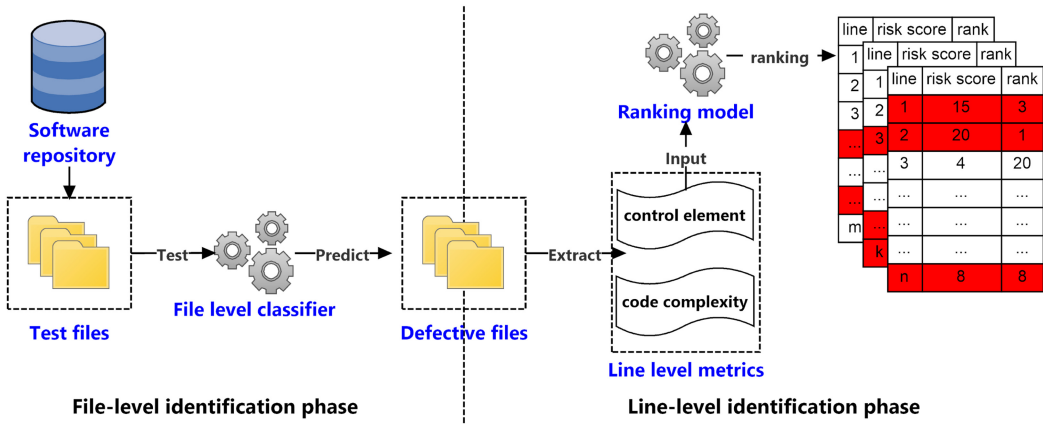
Software repository

Test files

Test

File level classifier

Predict

Defective files

Extract

control element

code complexity

Line level metrics

Input

Ranking model

ranking

| line | risk score | rank |
|---|---|---|
| 1 | | |
| 2 | | |
| 3 | | |
| ... | | |
| ... | | |
| ... | | |
| m | | |

| line | risk score | rank |
|---|---|---|
| 1 | | |
| 2 | | |
| 3 | | |
| ... | | |
| ... | | |
| k | | |

| line | risk score | rank |
|---|---|---|
| 1 | 15 | 3 |
| 2 | 20 | 1 |
| 3 | 4 | 20 |
| ... | ... | ... |
| ... | ... | ... |
| ... | ... | ... |
| n | 8 | 8 |

File-level identification phase

Line-level identification phase